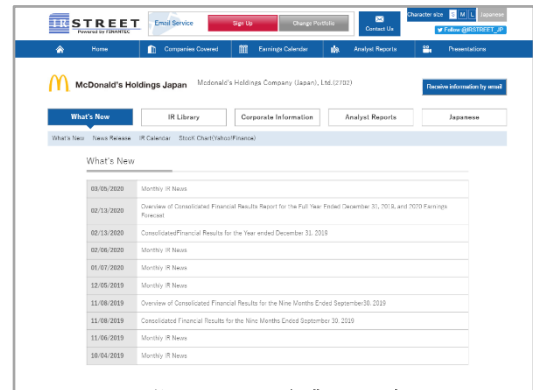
IR STREET
Powered by FISCO

Email Service | Sign Up | Change Portfolio

Contact Us

Character size S M L Japanese

Follow @IRSTREET_JP

Home | Companies Covered | Earnings Calendar | Analyst Reports | Presentations

McDonald's Holdings Japan  Mcdonald's Holdings Company (Japan), Ltd.(2702)

Receive information by email

What's New | IR Library | Corporate Information | Analyst Reports | Japanese

What's New  News Release  IR Calendar  Stock Chart(Yahoo!Finance)

What's New

| | |
|---|---|
| 03/05/2020 | Monthly IR News |
| 02/13/2020 | Overview of Consolidated Financial Results Report for the Full Year Ended December 31, 2019, and 2020 Earnings Forecast |
| 02/13/2020 | ConsolidatedFinancial Results for the Year ended December 31, 2019 |
| 02/06/2020 | Monthly IR News |
| 01/07/2020 | Monthly IR News |
| 12/05/2019 | Monthly IR News |
| 11/08/2019 | Overview of Consolidated Financial Results for the Nine Months Ended September30, 2019 |
| 11/08/2019 | Consolidated Financial Results for the Nine Months Ended September 30, 2019 |
| 11/06/2019 | Monthly IR News |
| 10/04/2019 | Monthly IR News |